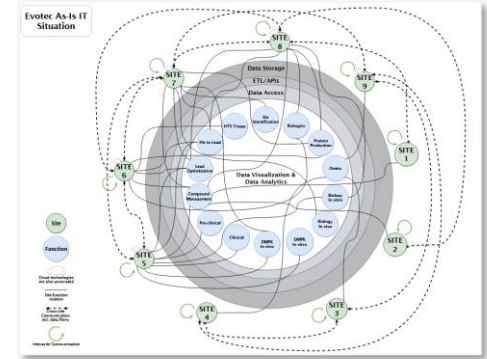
Evotec As-Is IT Situation

SITE 8
SITE 7
SITE 9
SITE 1
SITE 6
SITE 2
SITE 5
SITE 3
SITE 4

Data Storage
ETL/APIs
Data Access

HTS Triage
Hit Identification
Biologics
Protein Production
Hit-to-Lead
Lead Optimization
Data Visualization & Data Analytics
Omics
Biology In vitro
Compound Management
Pre-clinical
Biology In vivo
Clinical
DMPK In vitro
DMPK In vivo

Site
Function
Cloud technologies are also associated
Site-Function relation
Cross-site Communication incl. data flows
Intrasite Communication